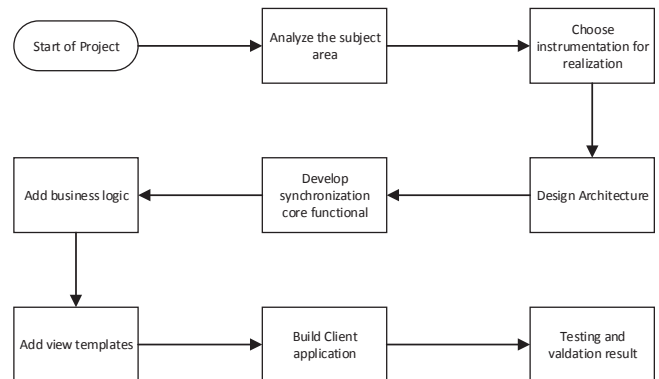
Start of Project

Analyze the subject area

Choose instrumentation for realization

Design Architecture

Develop synchronization core functional

Add business logic

Add view templates

Build Client application

Testing and valdation result